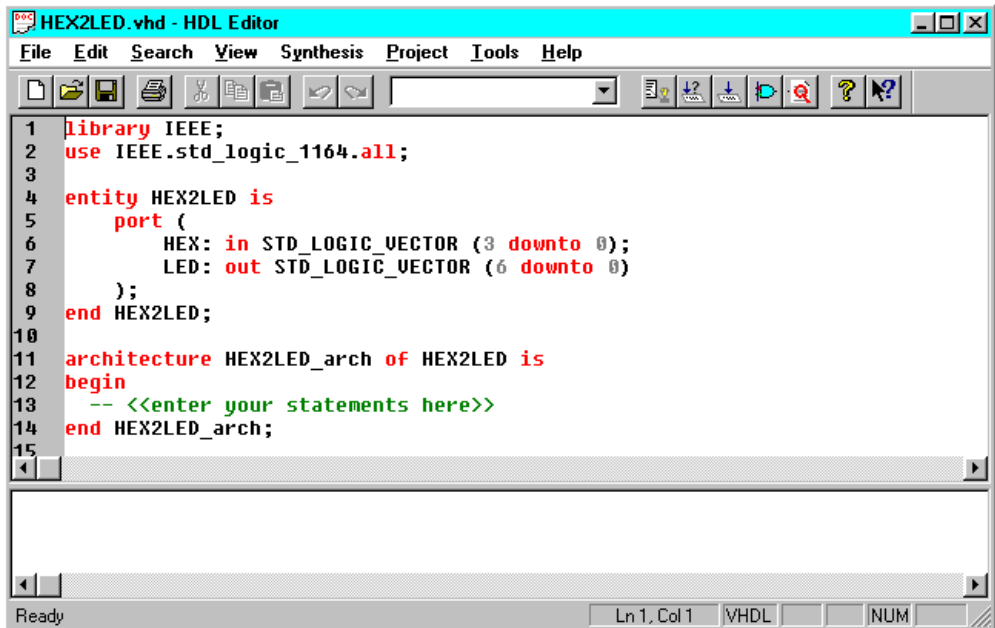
HEX2LED.vhd - HDL Editor

File Edit Search View Synthesis Project Tools Help

1 library IEEE;
2 use IEEE.std_logic_1164.all;
3
4 entity HEX2LED is
5 port (
6 HEX: in STD_LOGIC_VECTOR (3 downto 0);
7 LED: out STD_LOGIC_VECTOR (6 downto 0)
8 );
9 end HEX2LED;
10
11 architecture HEX2LED_arch of HEX2LED is
12 begin
13 -- <<enter your statements here>>
14 end HEX2LED_arch;
15

Ready Ln 1, Col 1 VHDL NUM